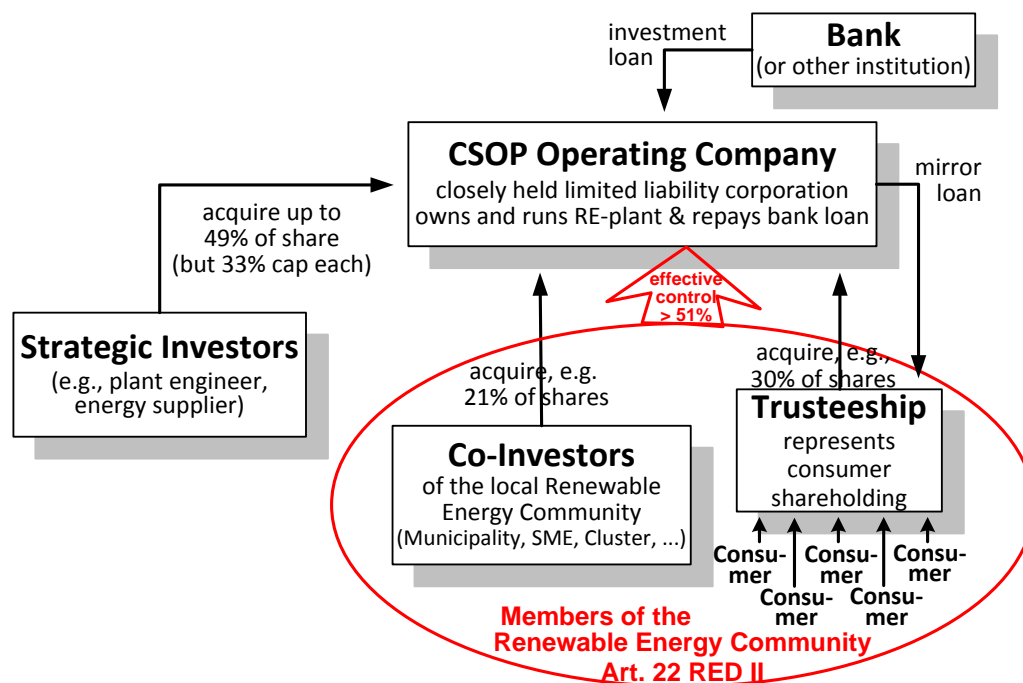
investment loan

Bank
(or other institution)

CSOP Operating Company
closely held limited liability corporation owns and runs RE-plant & repays bank loan

mirror loan

acquire up to 49% of share (but 33% cap each)

effective control > 51%

Strategic Investors
(e.g., plant engineer, energy supplier)

acquire, e.g. 21% of shares

acquire, e.g. 30% of shares

Trusteeship
represents consumer shareholding

Co-Investors
of the local Renewable Energy Community
(Municipality, SME, Cluster, ...)

Consumer
Consumer
Consumer
Consumer
Consumer

Members of the Renewable Energy Community Art. 22 RED II